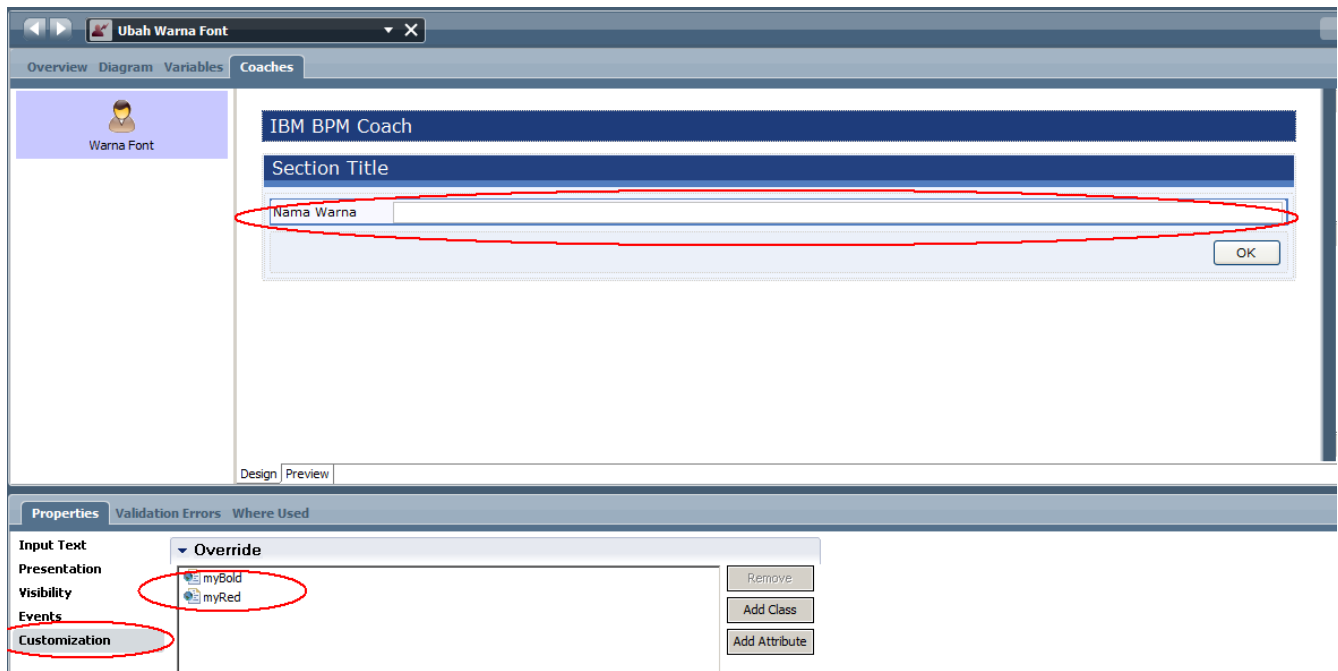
Ubah Warna Font

Overview Diagram Variables Coaches

Warna Font

IBM BPM Coach

Section Title

Nama Warna

OK

Design Preview

Properties Validation Errors Where Used

Input Text
Presentation
Visibility
Events
Customization

Override

myBold
myRed

Remove
Add Class
Add Attribute